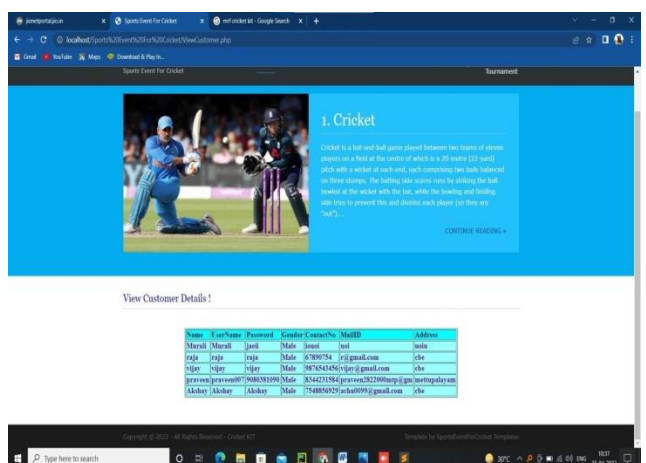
jionetportal.jio.in | Sports Event For Cricket | mrf cricket kit - Google Search | +

localhost/Sports%20Event%20For%20Cricket/ViewCustomer.php

Gmail | YouTube | Maps | Download & Play in...

Sports Event For Cricket

Tournament

1. Cricket

Cricket is a bat-and-ball game played between two teams of eleven players on a field at the centre of which is a 20-metre (22-yard) pitch with a wicket at each end, each comprising two bails balanced on three stumps. The batting side scores runs by striking the ball bowled at the wicket with the bat, while the bowling and fielding side tries to prevent this and dismiss each player (so they are "out")...

CONTINUE READING »

View Customer Details !

| Name | UserName | Password | Gender | ContactNo | MailID | Address |
|---|---|---|---|---|---|---|
| Murali | Murali | jaoii | Male | iouoi | uoi | uoiu |
| raja | raja | raja | Male | 67890754 | r@gmail.com | cbe |
| vijay | vijay | vijay | Male | 9876543456 | vijay@gmail.com | cbe |
| praveen | praveen007 | 9080381090 | Male | 8344231584 | praveen2822000mtp@gm | mettupalayam |
| Akshay | Akshay | Akshay | Male | 7548856929 | achu0099@gmail.com | cbe |

Copyright © 2022 - All Rights Reserved - Cricket KIT

Template by SportsEventForCricket Templates

Type here to search

30°C ENG 10:37